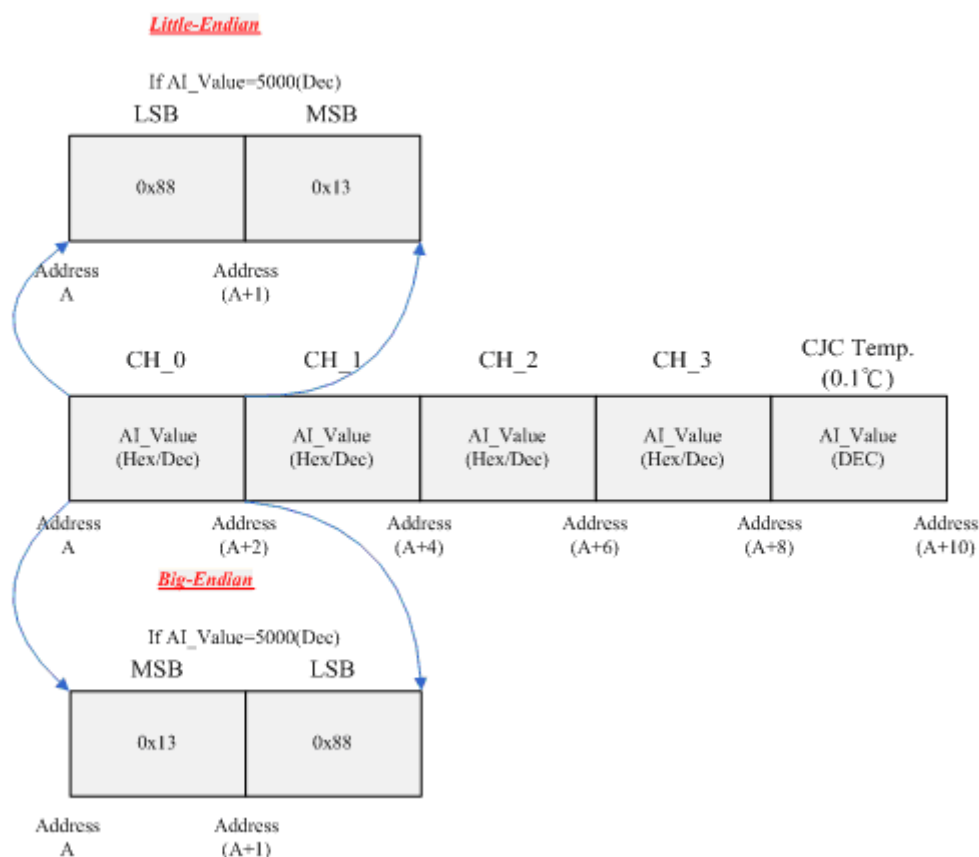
Little-Endian

If AI_Value=5000(Dec)

| LSB | MSB |
|---|---|
| 0x88 | 0x13 |

Address A

Address (A+1)

| CH_0 | CH_1 | CH_2 | CH_3 | CJC Temp. (0.1℃) |
|---|---|---|---|---|
| AI_Value (Hex/Dec) | AI_Value (Hex/Dec) | AI_Value (Hex/Dec) | AI_Value (Hex/Dec) | AI_Value (DEC) |

Address A

Address (A+2)

Address (A+4)

Address (A+6)

Address (A+8)

Address (A+10)

Big-Endian

If AI_Value=5000(Dec)

| MSB | LSB |
|---|---|
| 0x13 | 0x88 |

Address A

Address (A+1)